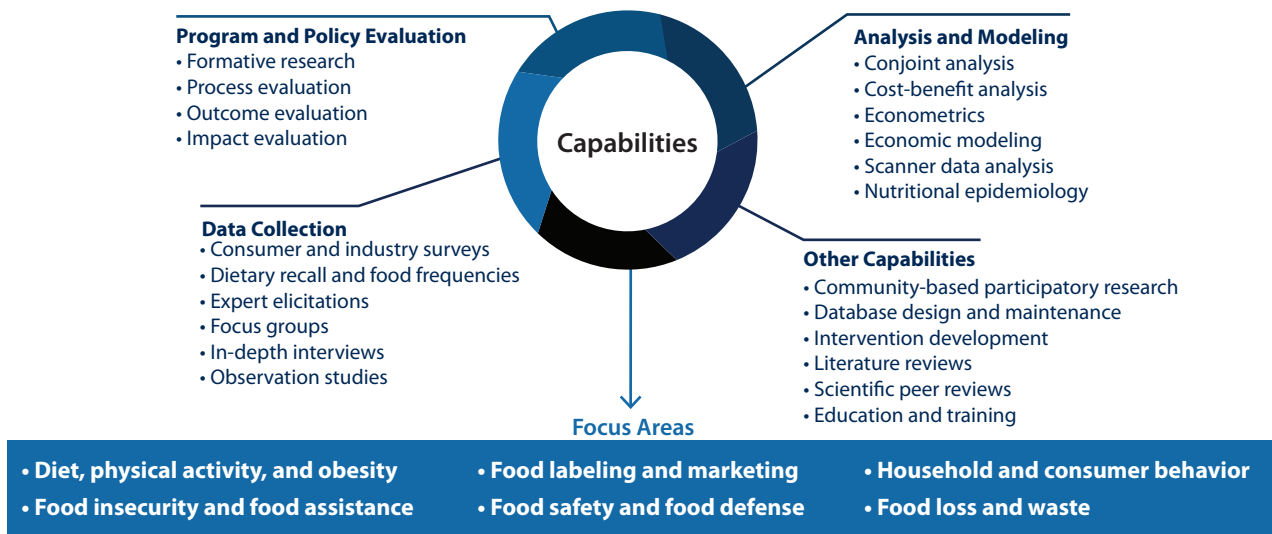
Program and Policy Evaluation
• Formative research
• Process evaluation
• Outcome evaluation
• Impact evaluation

Capabilities

Analysis and Modeling
• Conjoint analysis
• Cost-benefit analysis
• Econometrics
• Economic modeling
• Scanner data analysis
• Nutritional epidemiology

Data Collection
• Consumer and industry surveys
• Dietary recall and food frequencies
• Expert elicitations
• Focus groups
• In-depth interviews
• Observation studies

Other Capabilities
• Community-based participatory research
• Database design and maintenance
• Intervention development
• Literature reviews
• Scientific peer reviews
• Education and training

Focus Areas

• Diet, physical activity, and obesity
• Food insecurity and food assistance
• Food labeling and marketing
• Food safety and food defense
• Household and consumer behavior
• Food loss and waste